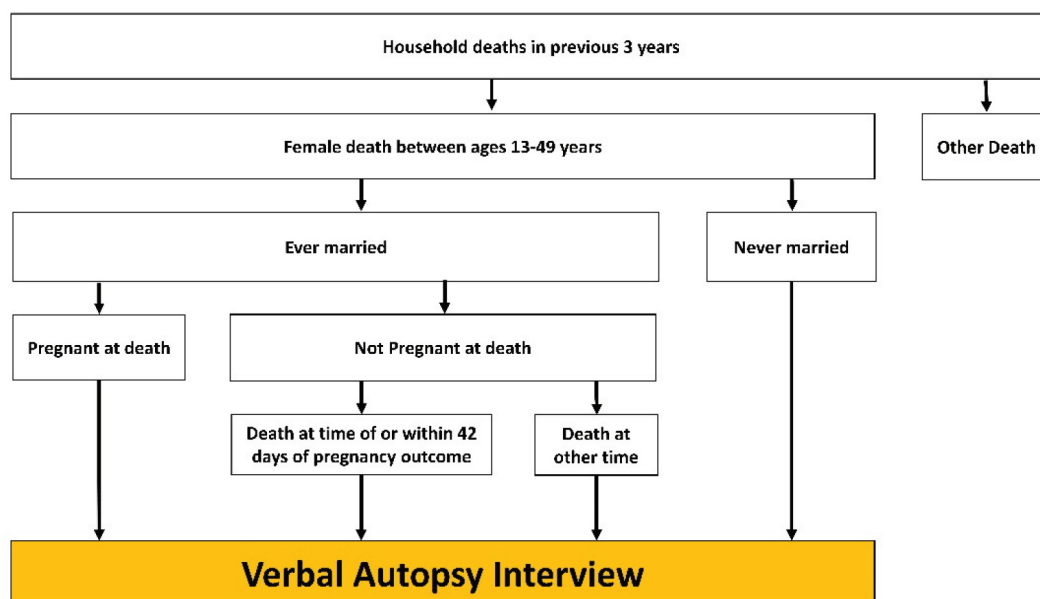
Household deaths in previous 3 years

Female death between ages 13-49 years

Other Death

Ever married

Never married

Pregnant at death

Not Pregnant at death

Death at time of or within 42 days of pregnancy outcome

Death at other time

Verbal Autopsy Interview